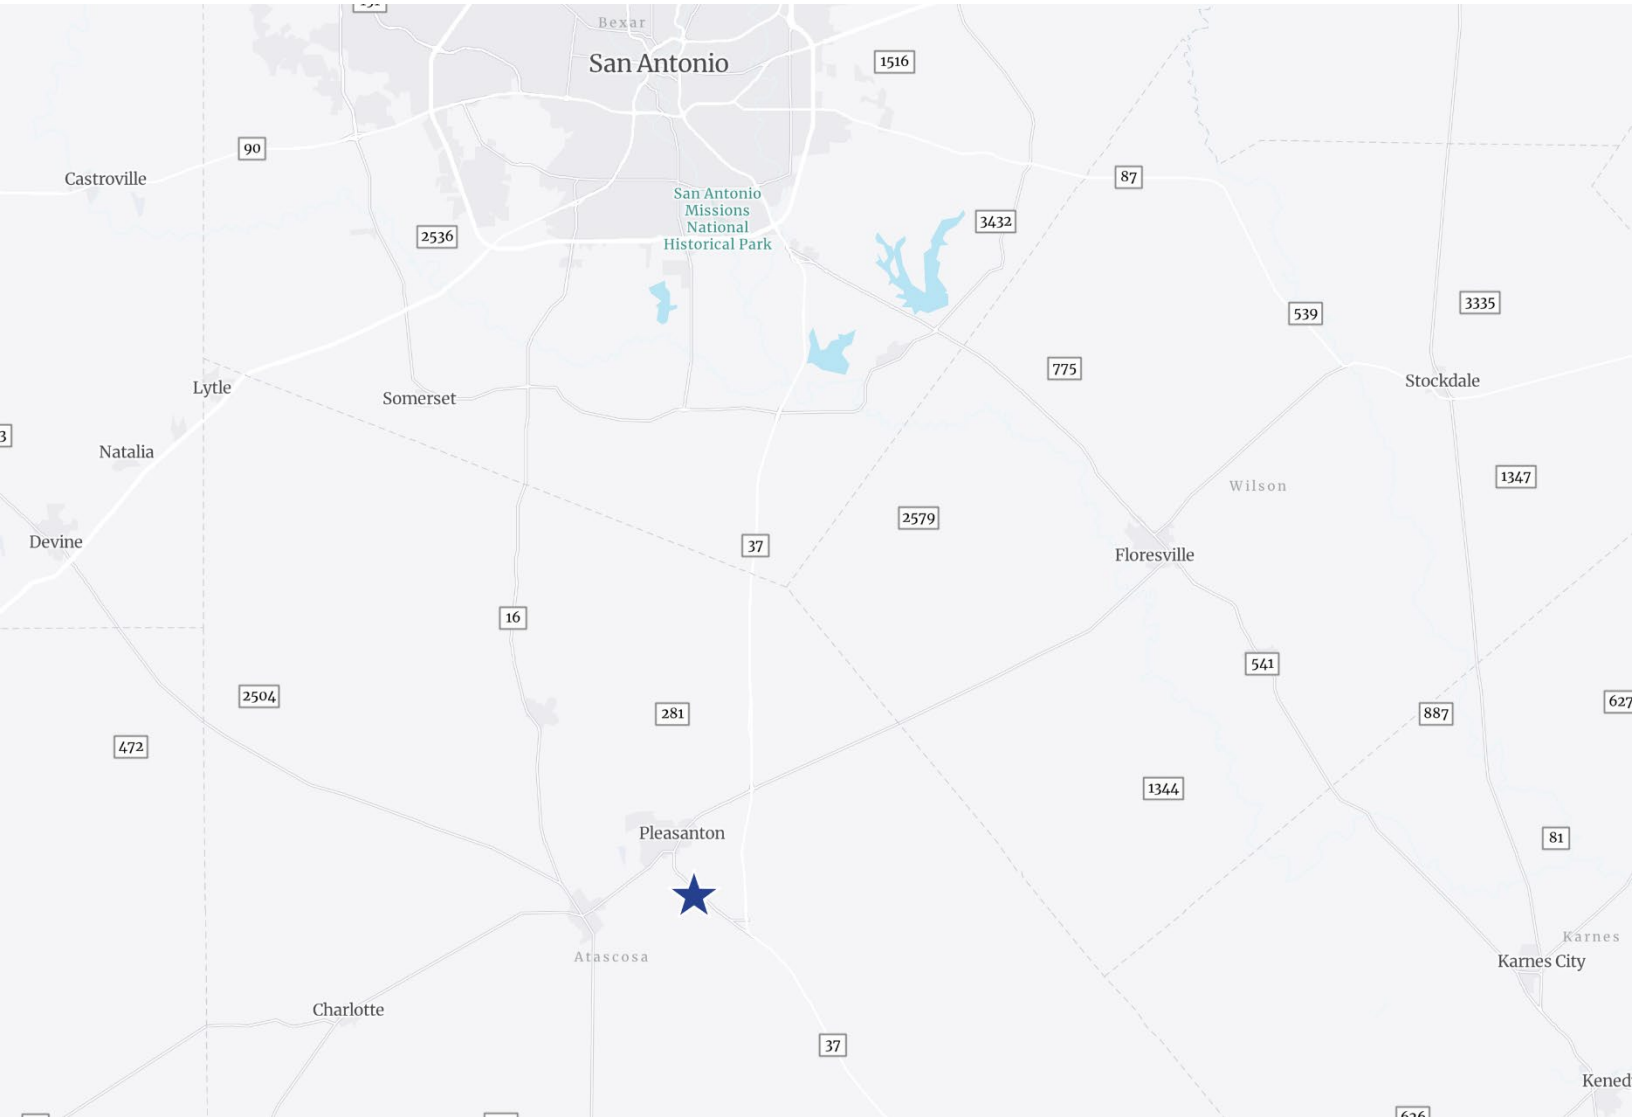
Bexar
San Antonio
1516
90
Castroville
87
San Antonio Missions National Historical Park
3432
2536
539
3335
Stockdale
775
Lytle
Somerset
Natalia
Wilson
1347
2579
Devine
37
Floresville
16
541
627
2504
281
887
472
1344
Pleasanton
81
Atascosa
Karnes
Karnes City
Charlotte
37
Kened